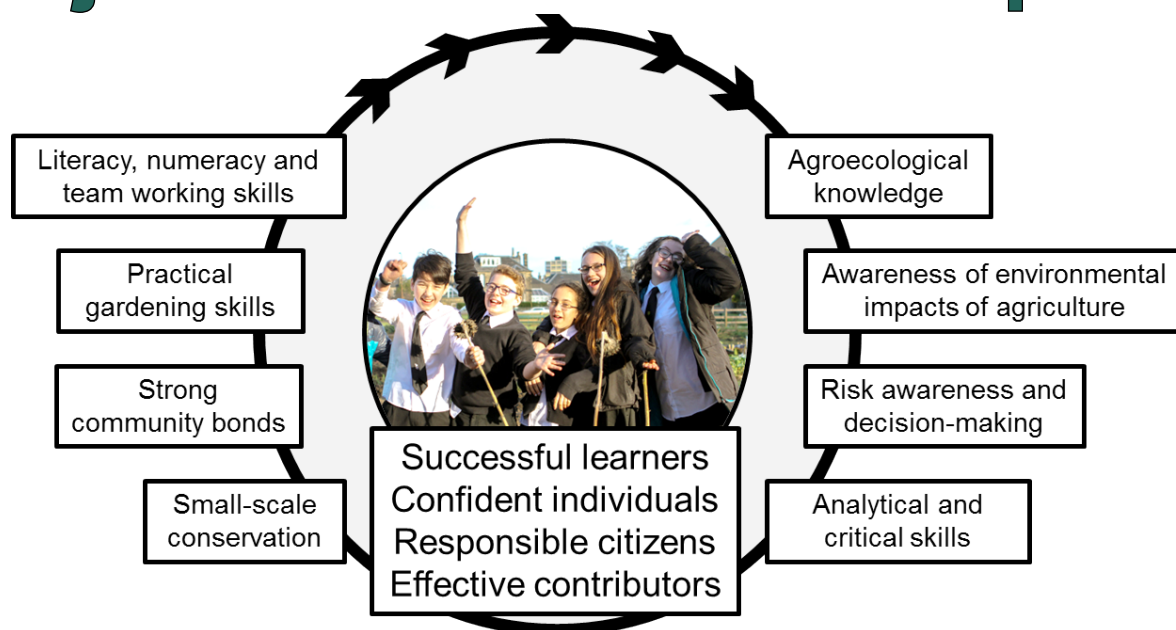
Literacy, numeracy and team working skills

Practical gardening skills

Strong community bonds

Small-scale conservation

Agroecological knowledge

Awareness of environmental impacts of agriculture

Risk awareness and decision-making

Analytical and critical skills

Successful learners
Confident individuals
Responsible citizens
Effective contributors